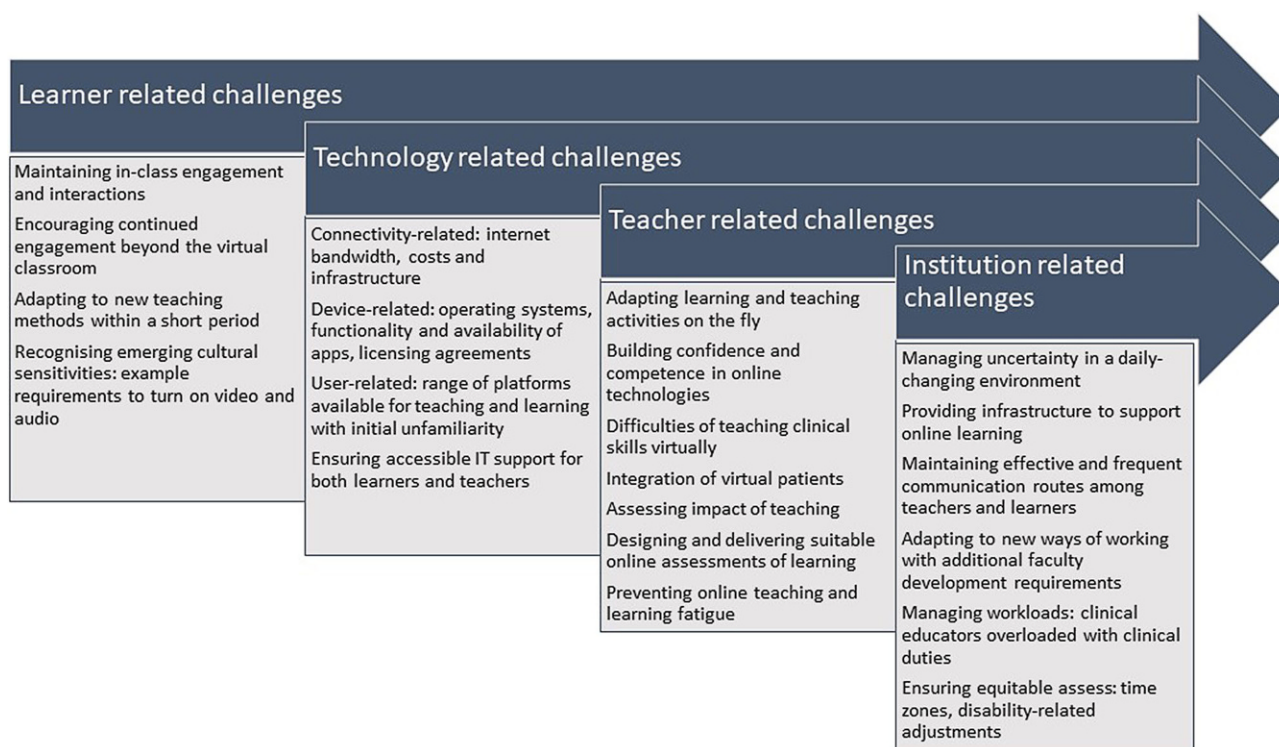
Learner related challenges

Maintaining in-class engagement and interactions

Encouraging continued engagement beyond the virtual classroom

Adapting to new teaching methods within a short period

Recognising emerging cultural sensitivities: example requirements to turn on video and audio

Technology related challenges

Connectivity-related: internet bandwidth, costs and infrastructure

Device-related: operating systems, functionality and availability of apps, licensing agreements

User-related: range of platforms available for teaching and learning with initial unfamiliarity

Ensuring accessible IT support for both learners and teachers

Teacher related challenges

Adapting learning and teaching activities on the fly

Building confidence and competence in online technologies

Difficulties of teaching clinical skills virtually

Integration of virtual patients

Assessing impact of teaching

Designing and delivering suitable online assessments of learning

Preventing online teaching and learning fatigue

Institution related challenges

Managing uncertainty in a daily-changing environment

Providing infrastructure to support online learning

Maintaining effective and frequent communication routes among teachers and learners

Adapting to new ways of working with additional faculty development requirements

Managing workloads: clinical educators overloaded with clinical duties

Ensuring equitable assess: time zones, disability-related adjustments